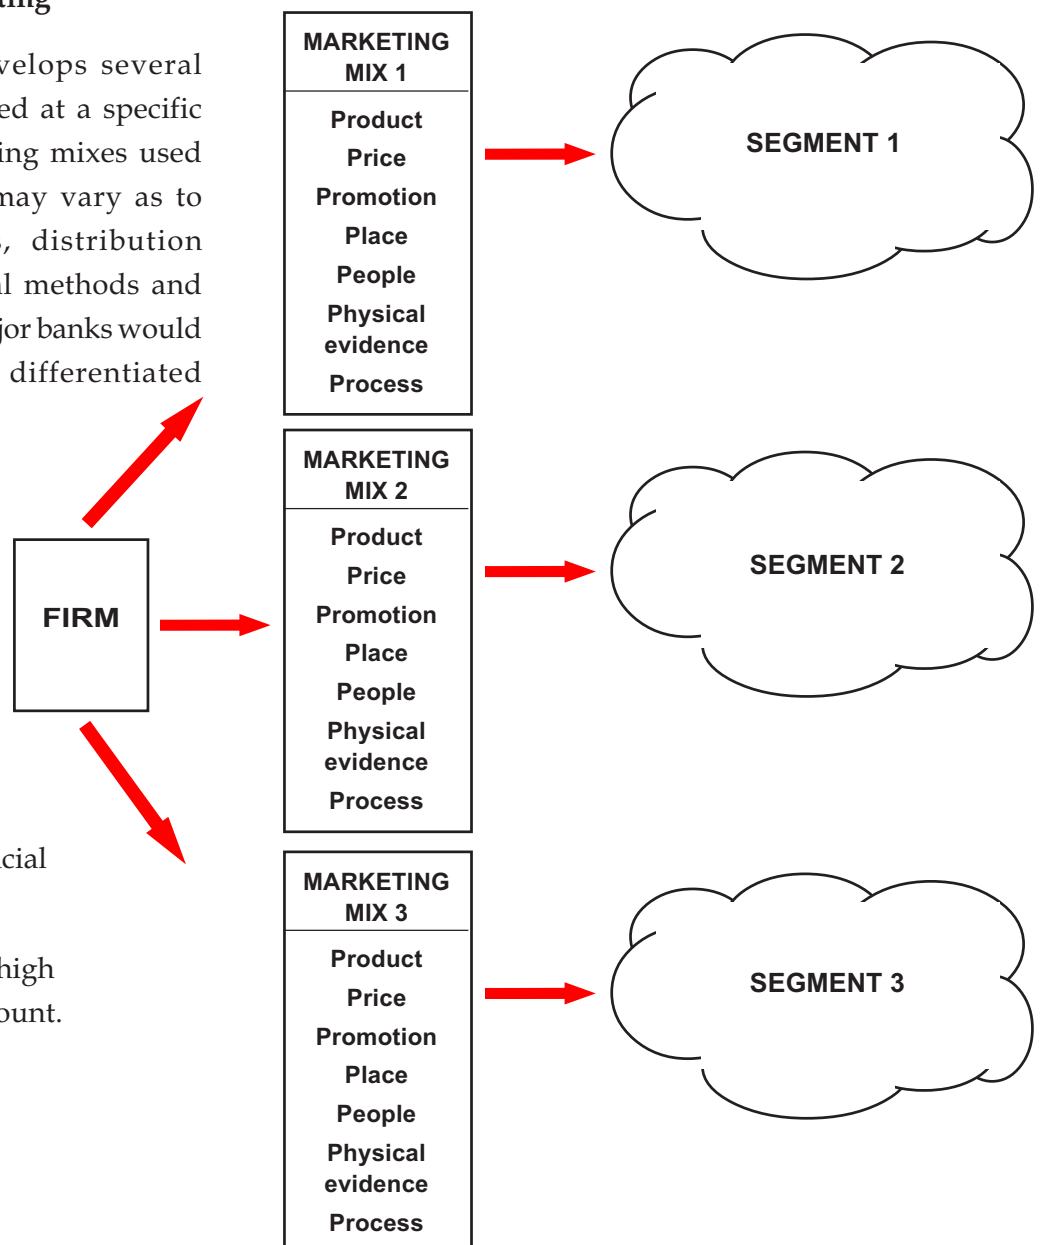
ting

velops several
ed at a specific
ing mixes used
may vary as to
s, distribution
l methods and
jor banks would
differentiated

cial

high
ount.

FIRM

MARKETING MIX 1
Product
Price
Promotion
Place
People
Physical evidence
Process

SEGMENT 1

MARKETING MIX 2
Product
Price
Promotion
Place
People
Physical evidence
Process

SEGMENT 2

MARKETING MIX 3
Product
Price
Promotion
Place
People
Physical evidence
Process

SEGMENT 3